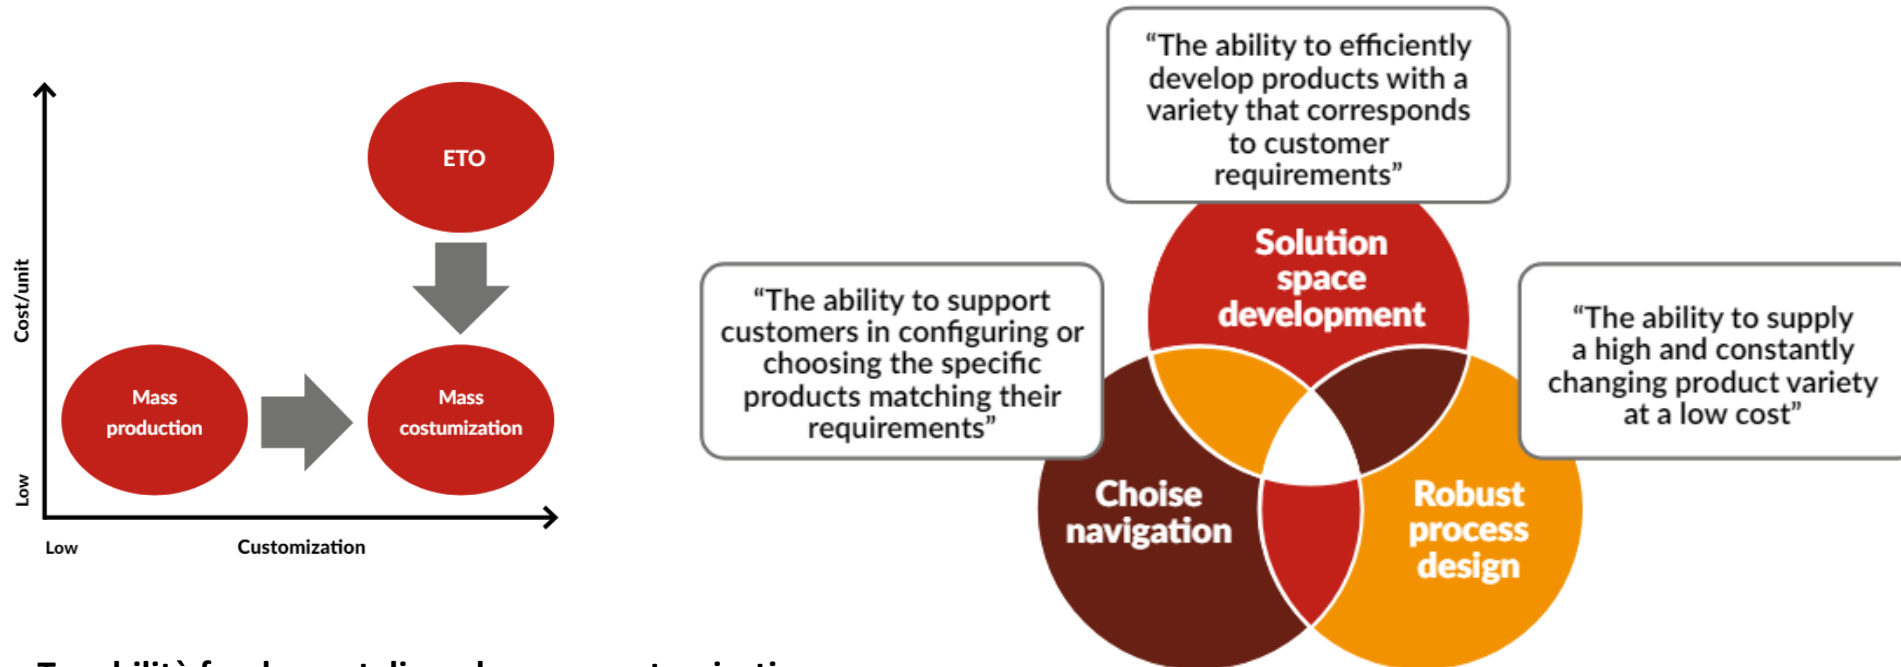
Cost/unit

Low

ETO

Mass production

Mass costumization

Low

Customization

“The ability to efficiently develop products with a variety that corresponds to customer requirements”

“The ability to support customers in configuring or choosing the specific products matching their requirements”

“The ability to supply a high and constantly changing product variety at a low cost”

Solution space development

Choise navigation

Robust process design

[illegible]